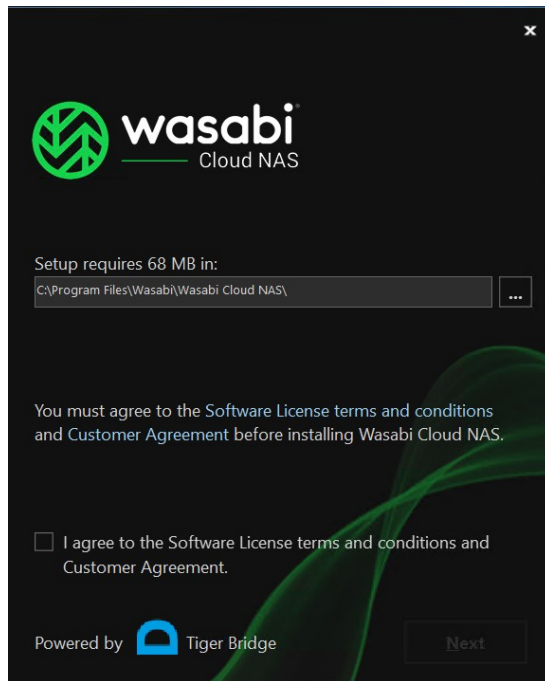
×

wasabi

Cloud NAS

Setup requires 68 MB in:

C:\Program Files\Wasabi\Wasabi Cloud NAS\

...

You must agree to the Software License terms and conditions and Customer Agreement before installing Wasabi Cloud NAS.

I agree to the Software License terms and conditions and Customer Agreement.

Powered by Tiger Bridge

Next